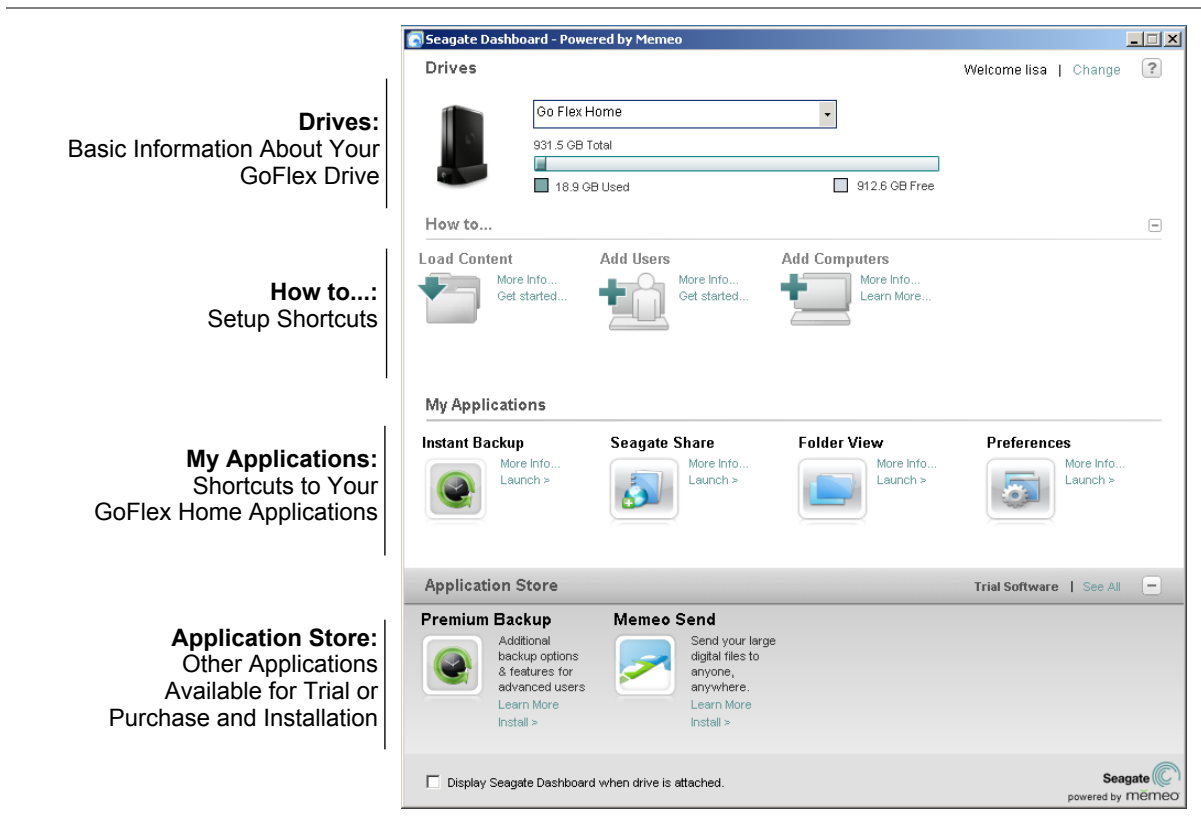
Drives:
Basic Information About Your GoFlex Drive

How to...:
Setup Shortcuts

My Applications:
Shortcuts to Your GoFlex Home Applications

Application Store:
Other Applications Available for Trial or Purchase and Installation

Seagate Dashboard - Powered by Memeo

Drives

Welcome lisa | Change ?

Go Flex Home

931.5 GB Total

18.9 GB Used

912.6 GB Free

How to...

Load Content
More Info...
Get started...

Add Users
More Info...
Get started...

Add Computers
More Info...
Learn More...

My Applications

Instant Backup
More Info...
Launch >

Seagate Share
More Info...
Launch >

Folder View
More Info...
Launch >

Preferences
More Info...
Launch >

Application Store

Trial Software | See All

Premium Backup
Additional backup options & features for advanced users
Learn More
Install >

Memeo Send
Send your large digital files to anyone, anywhere.
Learn More
Install >

Display Seagate Dashboard when drive is attached.

Seagate
powered by memeo